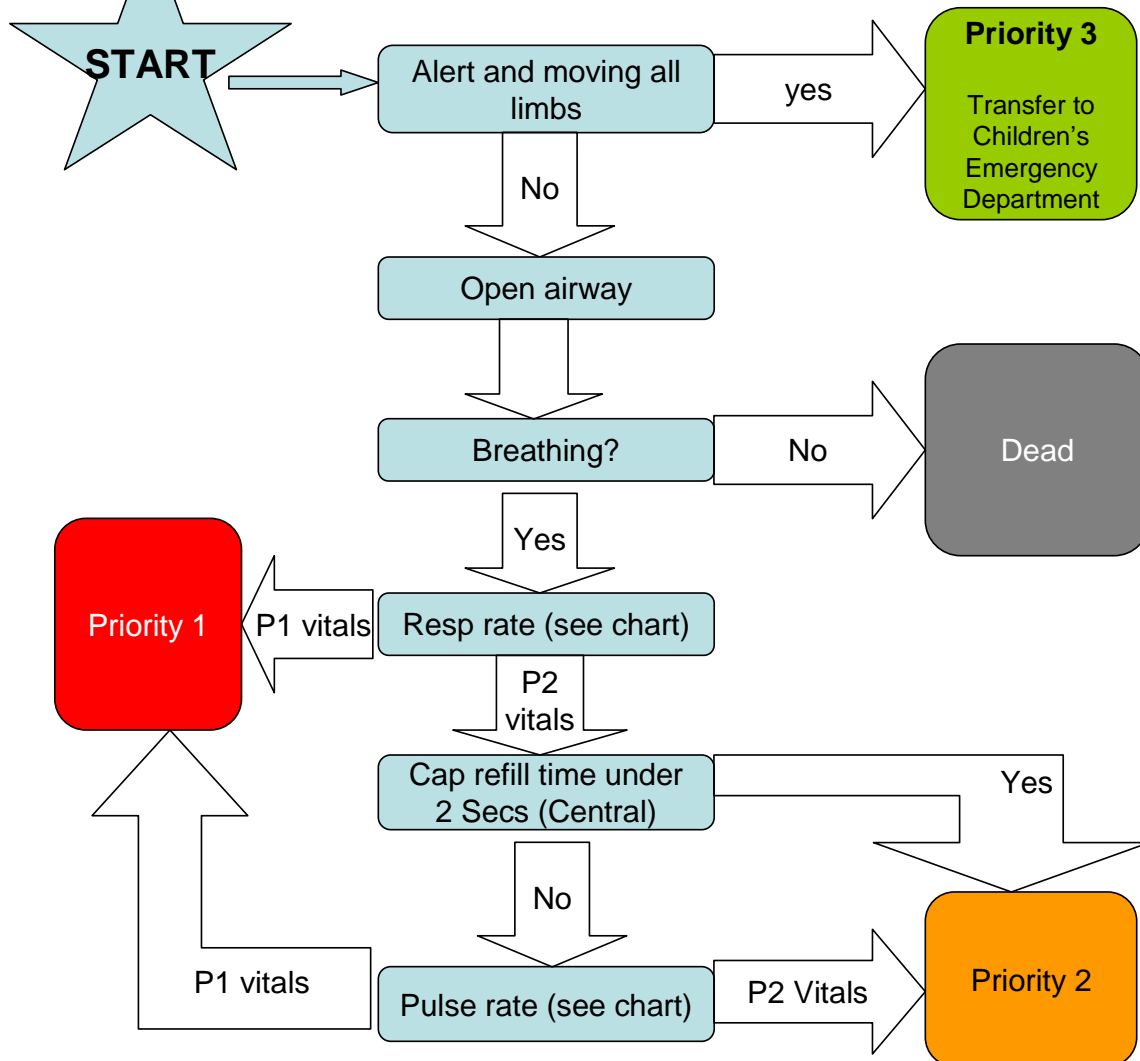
START

Alert and moving all limbs

yes

Priority 3

Transfer to Children's Emergency Department

No

Open airway

Breathing?

No

Dead

Yes

Priority 1

P1 vitals

Resp rate (see chart)

P2 vitals

Cap refill time under 2 Secs (Central)

Yes

No

P1 vitals

Pulse rate (see chart)

P2 Vitals

Priority 2